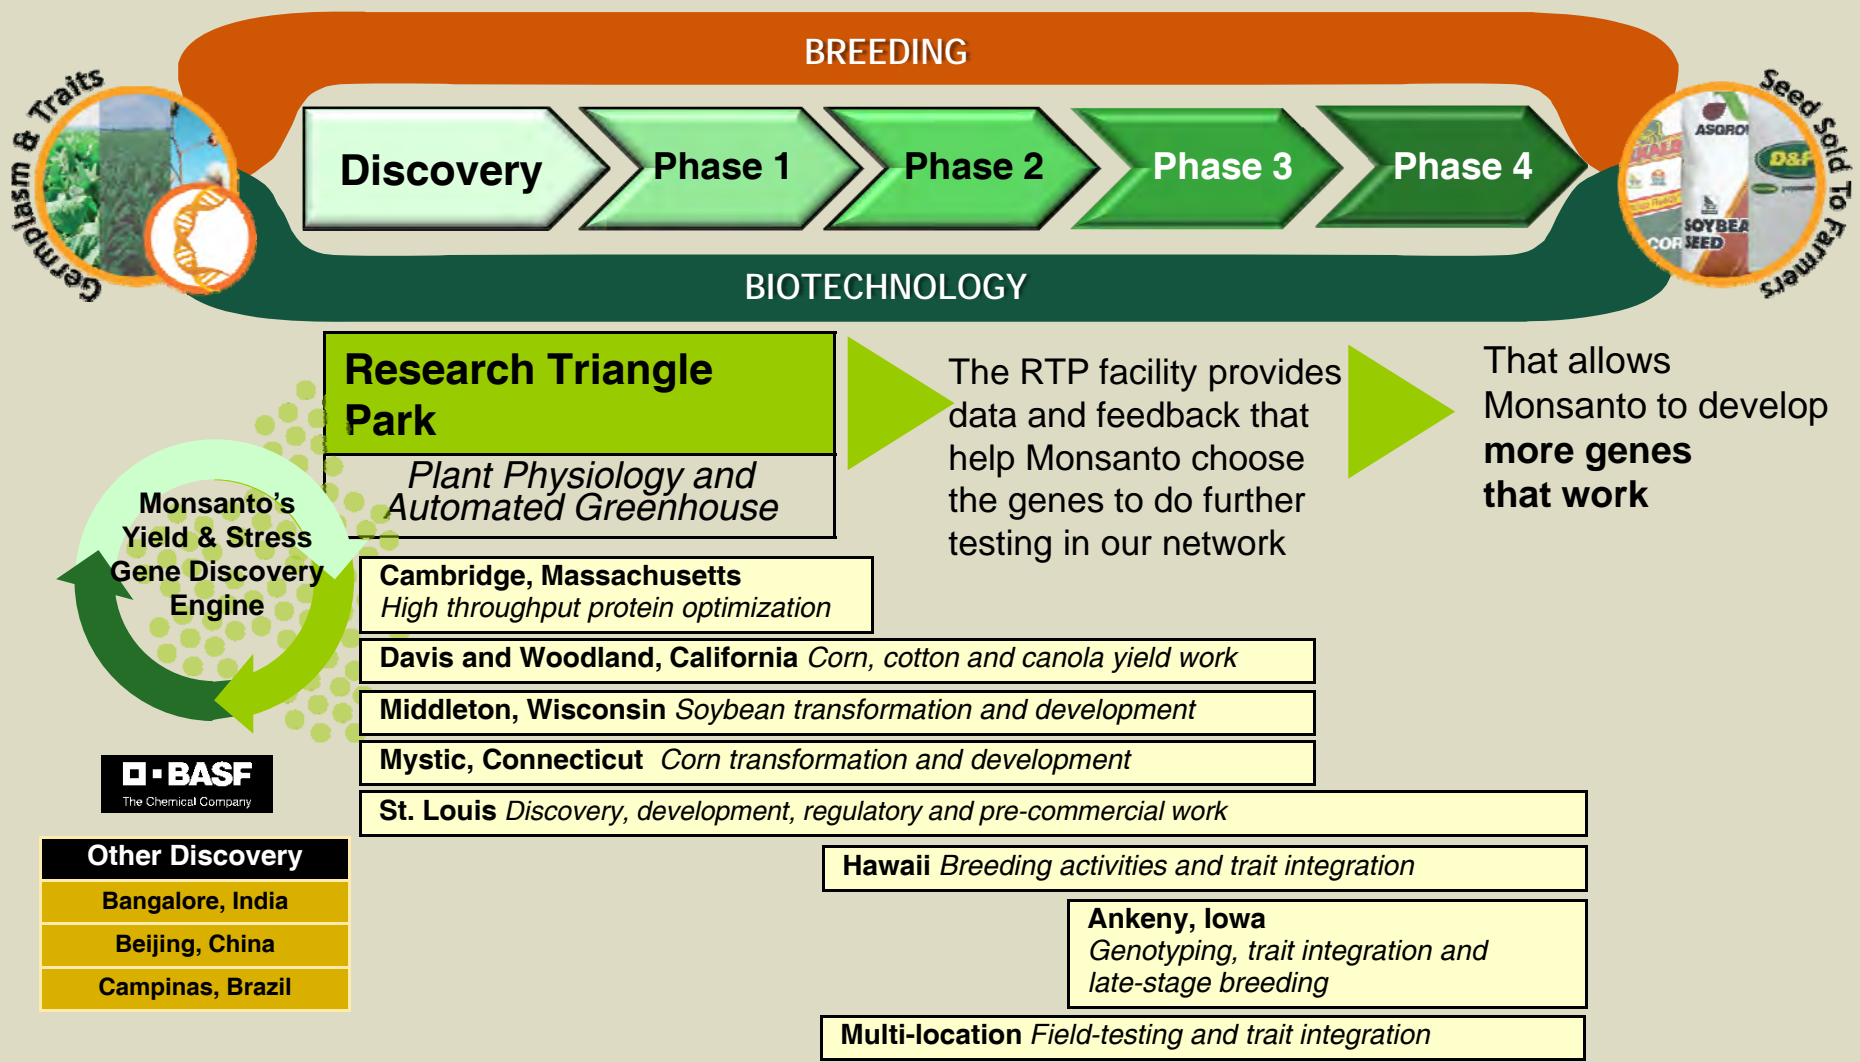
BREEDING

Germplasm & Traits

Discovery

Phase 1

Phase 2

Phase 3

Phase 4

Seed Sold To Farmers

ASGROW

D&PL

SOYBEAN

CORN SEED

BIOTECHNOLOGY

Research Triangle Park

Plant Physiology and Automated Greenhouse

The RTP facility provides data and feedback that help Monsanto choose the genes to do further testing in our network

That allows Monsanto to develop **more genes that work**

Monsanto's Yield & Stress Gene Discovery Engine

Cambridge, Massachusetts
High throughput protein optimization

Davis and Woodland, California Corn, cotton and canola yield work

Middleton, Wisconsin Soybean transformation and development

Mystic, Connecticut Corn transformation and development

St. Louis Discovery, development, regulatory and pre-commercial work

Hawaii Breeding activities and trait integration

Ankeny, Iowa
Genotyping, trait integration and late-stage breeding

Multi-location Field-testing and trait integration

BASF
The Chemical Company

| Other Discovery |
|---|
| Bangalore, India |
| Beijing, China |
| Campinas, Brazil |